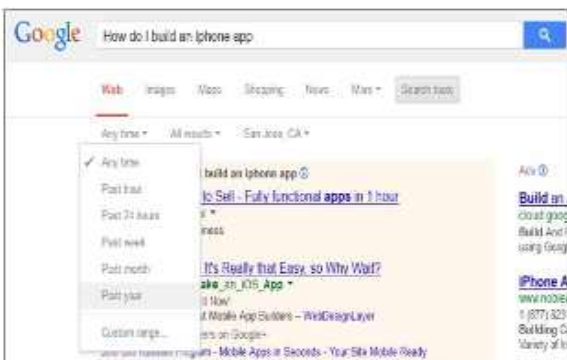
Google

How do I build an Iphone app

Web Images Maps Shopping News More ▾ Search tools

Any time ▾ All results ▾ San Jose, CA ▾

✓ Any time
Past hour
Past 24 hours
Past week
Past month
Past year
Custom range...

build an Iphone app ⓘ

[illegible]to Sell - Fully functional apps in 1 hour

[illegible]ness

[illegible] It's Really that Easy, so Why Wait?

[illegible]ake_an_iOS_App ▾

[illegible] Now!

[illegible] Mobile App Builders – WebDesignLayer

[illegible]rs on Google+

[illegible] Program - Mobile Apps in Seconds - Your Site Mobile Ready

Ads ⓘ

Build an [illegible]

cloud goog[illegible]

Build And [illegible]

using Goog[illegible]

iPhone A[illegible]

www.mobie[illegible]

1 (877) 323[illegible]

Building C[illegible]

Variety of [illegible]